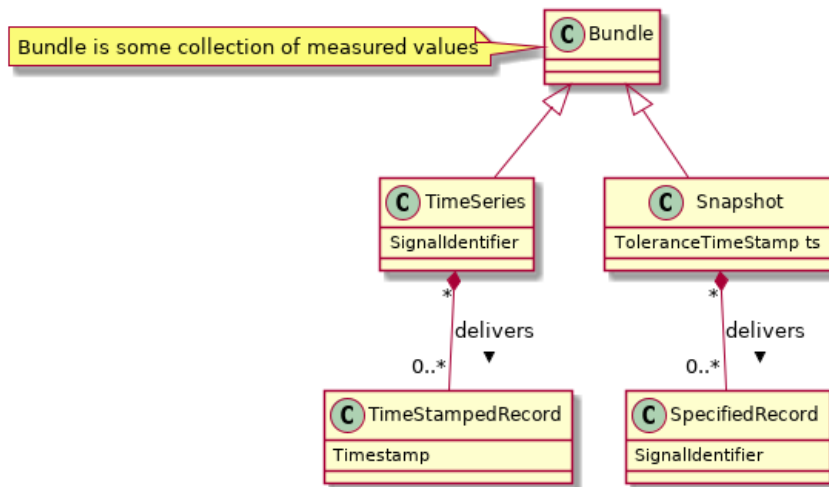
Bundle is some collection of measured values

C Bundle

C TimeSeries
SignalIdentifier

C Snapshot
ToleranceTimeStamp ts

*
delivers
▼
0..*

*
delivers
▼
0..*

C TimeStampedRecord
Timestamp

C SpecifiedRecord
SignalIdentifier